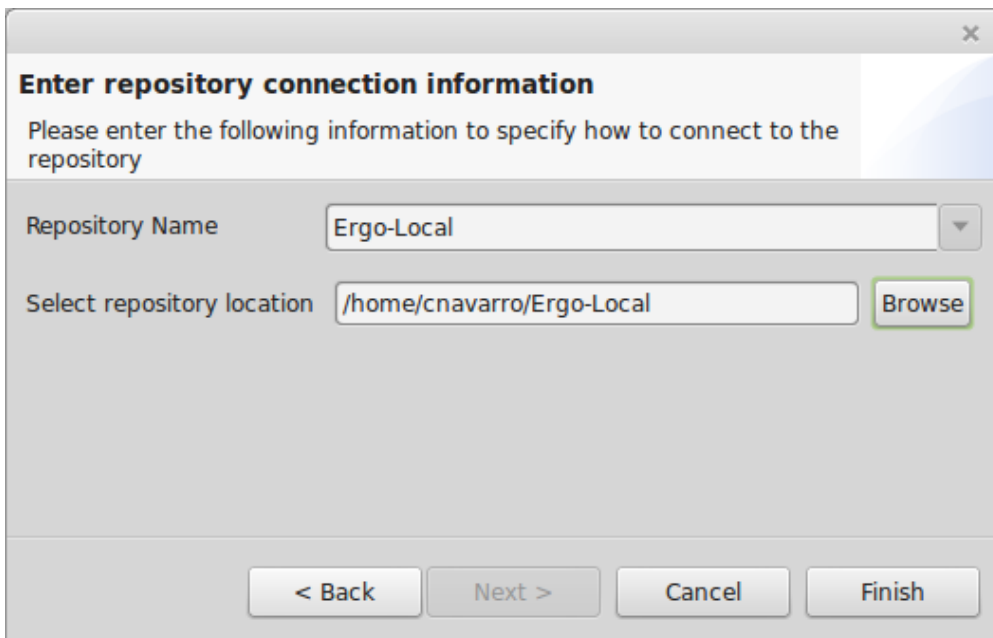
×

Enter repository connection information

Please enter the following information to specify how to connect to the repository

Repository Name
Ergo-Local

Select repository location
/home/cnavarro/Ergo-Local
Browse

< Back
Next >
Cancel
Finish